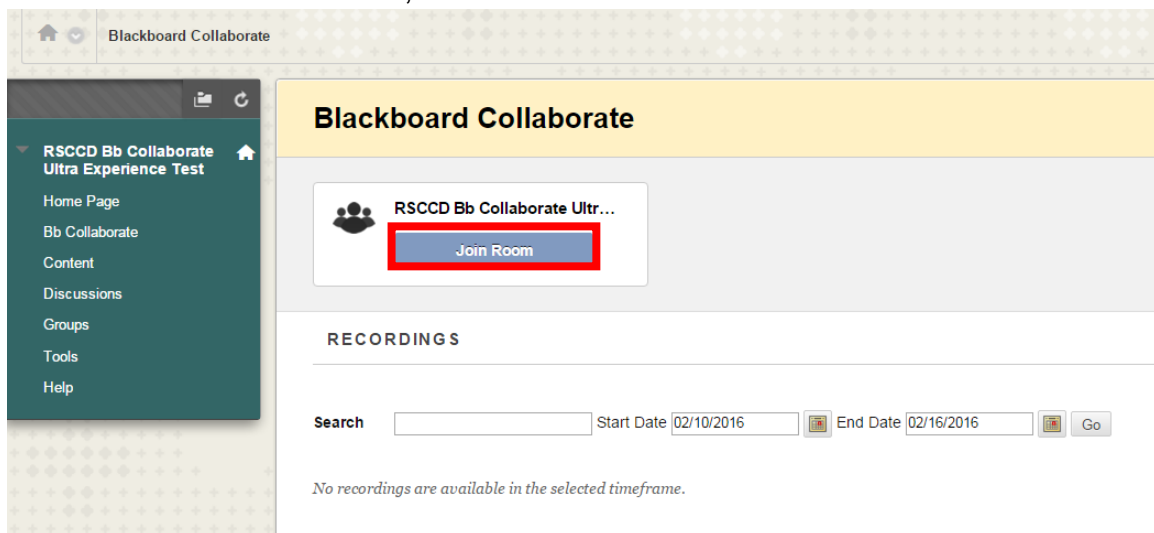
Blackboard Collaborate

RSCCD Bb Collaborate Ultra Experience Test
Home Page
Bb Collaborate
Content
Discussions
Groups
Tools
Help

Blackboard Collaborate

RSCCD Bb Collaborate Ultr...
Join Room

RECORDINGS

Search
Start Date 02/10/2016
End Date 02/16/2016
Go

No recordings are available in the selected timeframe.